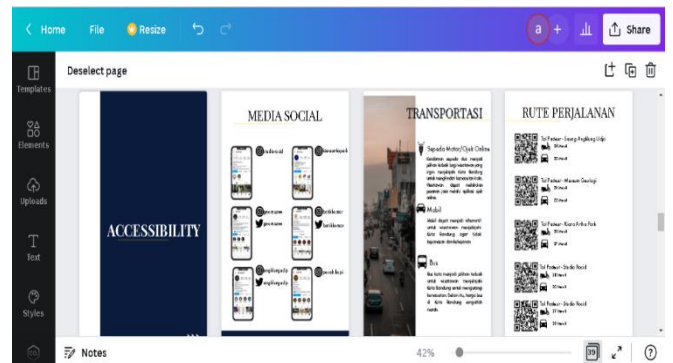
Home File Resize

a + Share

Templates

Elements

Uploads

Text

Styles

Deselect page

ACCESSIBILITY

MEDIA SOCIAL

TRANSPORTASI

Sepeda Motor/Ojek Online

Mobil

Bus

RUTE PERJALANAN

Notes

42%

19